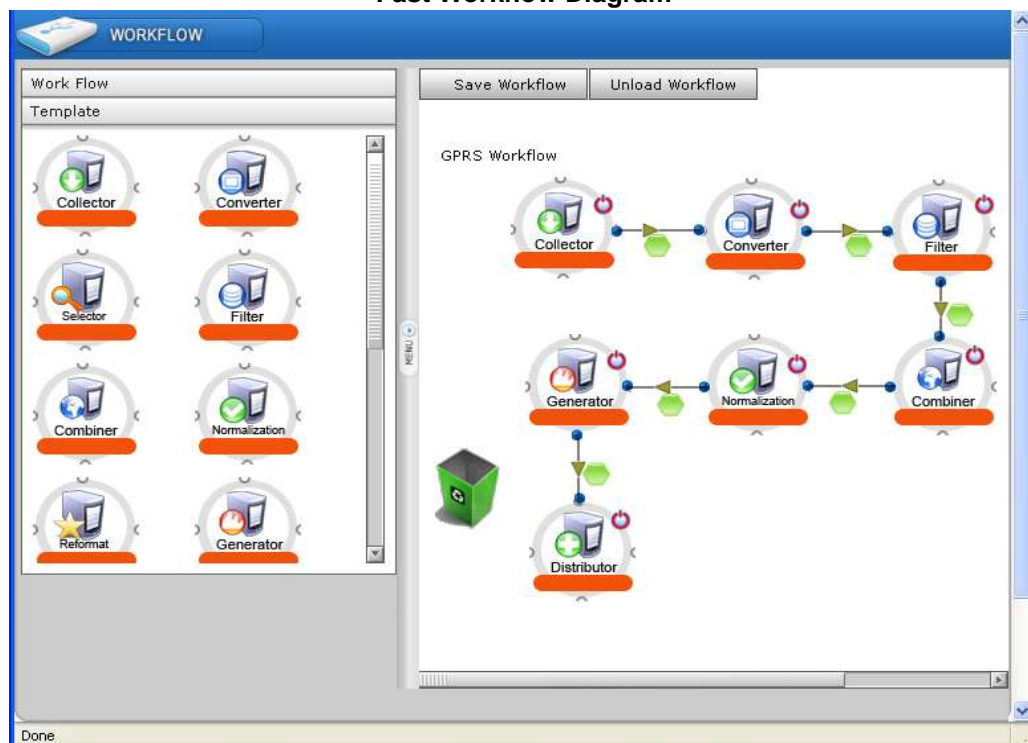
Fast Workflow Diagram

WORKFLOW

Work Flow

Template

Collector

Converter

Selector

Filter

Combiner

Normalization

Reformat

Generator

MENU

Save Workflow

Unload Workflow

GPRS Workflow

Collector

Converter

Filter

Generator

Normalization

Combiner

Distributor

Done